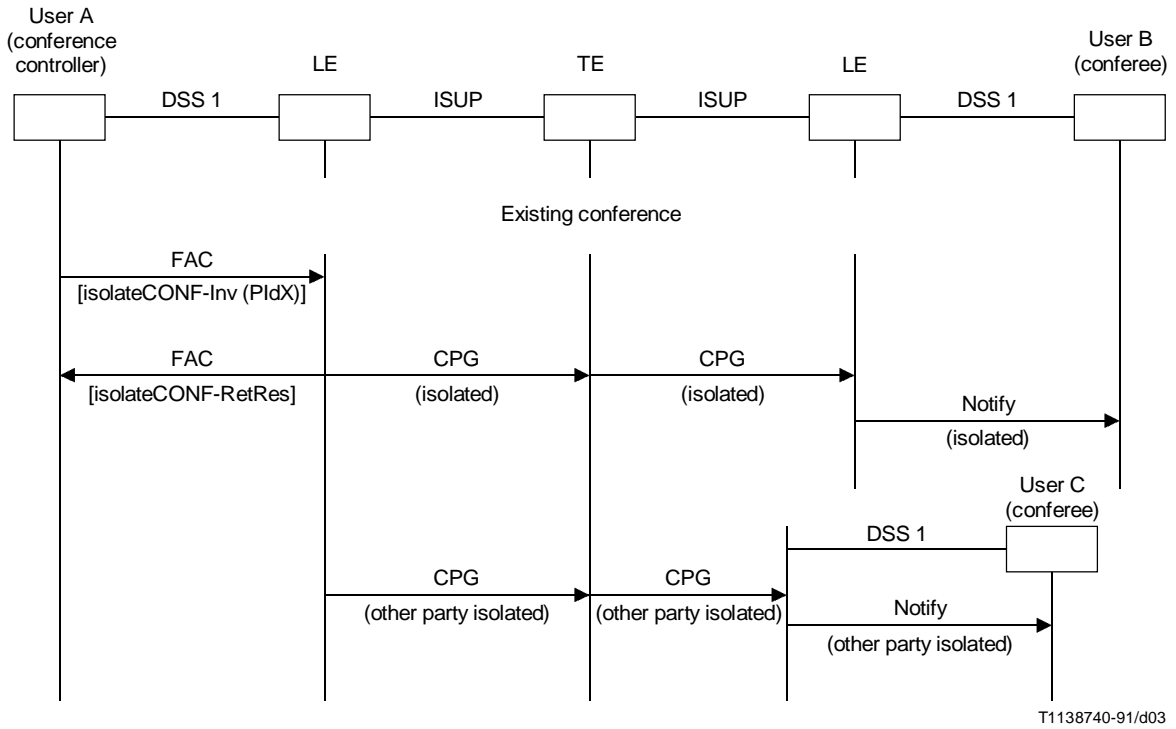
User A
(conference
controller)

LE

TE

LE

User B
(conferee)

DSS 1

ISUP

ISUP

DSS 1

Existing conference

FAC
[isolateCONF-Inv (PIdX)]

FAC
[isolateCONF-RetRes]

CPG
(isolated)

CPG
(isolated)

Notify
(isolated)

User C
(conferee)

DSS 1

CPG
(other party isolated)

CPG
(other party isolated)

Notify
(other party isolated)

T1138740-91/d03